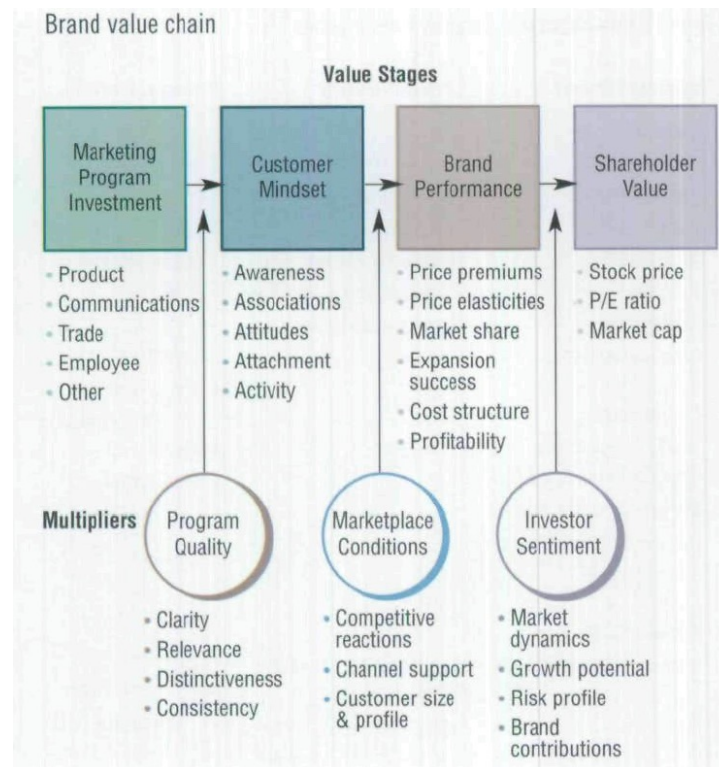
Brand value chain

Value Stages

Marketing Program Investment

Customer Mindset

Brand Performance

Shareholder Value

- Product
- Communications
- Trade
- Employee
- Other

- Awareness
- Associations
- Attitudes
- Attachment
- Activity

- Price premiums
- Price elasticities
- Market share
- Expansion success
- Cost structure
- Profitability

- Stock price
- P/E ratio
- Market cap

Multipliers

Program Quality

Marketplace Conditions

Investor Sentiment

- Clarity
- Relevance
- Distinctiveness
- Consistency

- Competitive reactions
- Channel support
- Customer size & profile

- Market dynamics
- Growth potential
- Risk profile
- Brand contributions